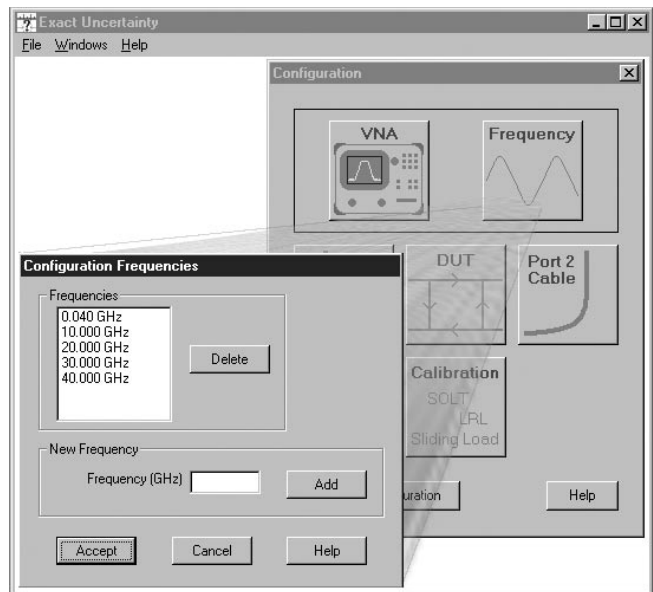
Exact Uncertainty
File Windows Help

Configuration
VNA
Frequency
DUT
Port 2 Cable
Calibration
SOLT
LRL
Sliding Load
uration
Help

Configuration Frequencies
Frequencies
0.040 GHz
10.000 GHz
20.000 GHz
30.000 GHz
40.000 GHz
Delete
New Frequency
Frequency (GHz)
Add
Accept
Cancel
Help